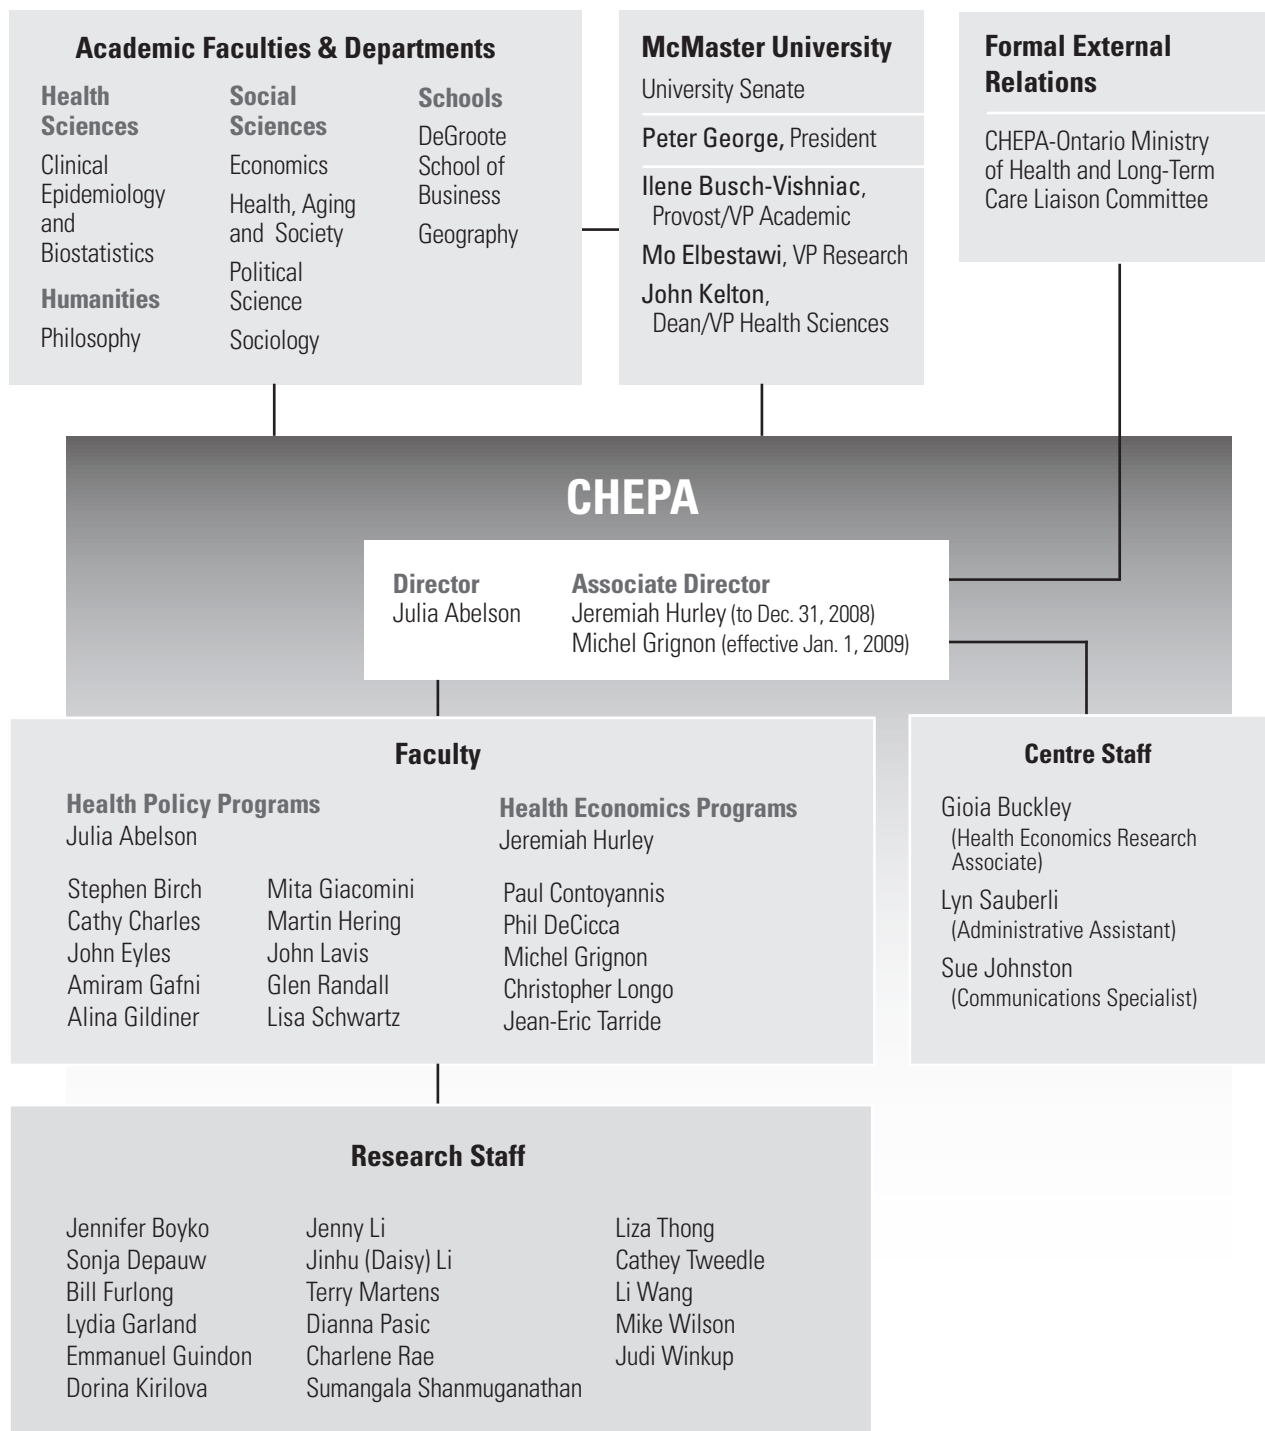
Academic Faculties & Departments

Health Sciences
Clinical Epidemiology and Biostatistics

Humanities
Philosophy

Social Sciences
Economics
Health, Aging and Society
Political Science
Sociology

Schools
DeGroote School of Business
Geography

McMaster University
University Senate

Peter George, President

Ilene Busch-Vishniac, Provost/VP Academic
Mo Elbestawi, VP Research
John Kelton, Dean/VP Health Sciences

Formal External Relations

CHEPA-Ontario Ministry of Health and Long-Term Care Liaison Committee

CHEPA

Director
Julia Abelson

Associate Director
Jeremiah Hurley (to Dec. 31, 2008)
Michel Grignon (effective Jan. 1, 2009)

Faculty

Health Policy Programs
Julia Abelson

Stephen Birch
Cathy Charles
John Eyles
Amiram Gafni
Alina Gildiner

Mita Giacomini
Martin Hering
John Lavis
Glen Randall
Lisa Schwartz

Health Economics Programs
Jeremiah Hurley

Paul Contoyannis
Phil DeCicca
Michel Grignon
Christopher Longo
Jean-Eric Tarride

Centre Staff

Gioia Buckley
(Health Economics Research Associate)
Lyn Sauberli
(Administrative Assistant)
Sue Johnston
(Communications Specialist)

Research Staff

Jennifer Boyko
Sonja Depauw
Bill Furlong
Lydia Garland
Emmanuel Guindon
Dorina Kirilova

Jenny Li
Jinhu (Daisy) Li
Terry Martens
Dianna Pasic
Charlene Rae
Sumangala Shanmuganathan

Liza Thong
Cathey Tweedle
Li Wang
Mike Wilson
Judi Winkup